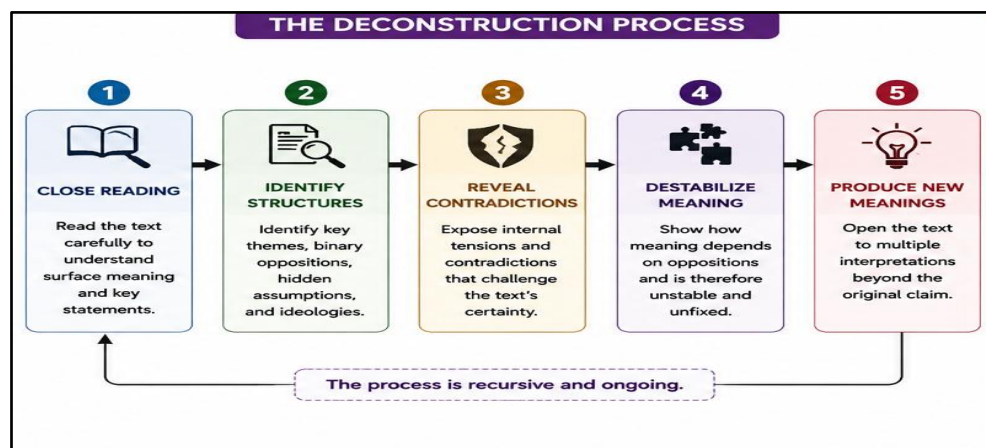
THE DECONSTRUCTION PROCESS

1
CLOSE READING
Read the text carefully to understand surface meaning and key statements.

2
IDENTIFY STRUCTURES
Identify key themes, binary oppositions, hidden assumptions, and ideologies.

3
REVEAL CONTRADICTIONS
Expose internal tensions and contradictions that challenge the text's certainty.

4
DESTABILIZE MEANING
Show how meaning depends on oppositions and is therefore unstable and unfixed.

5
PRODUCE NEW MEANINGS
Open the text to multiple interpretations beyond the original claim.

The process is recursive and ongoing.